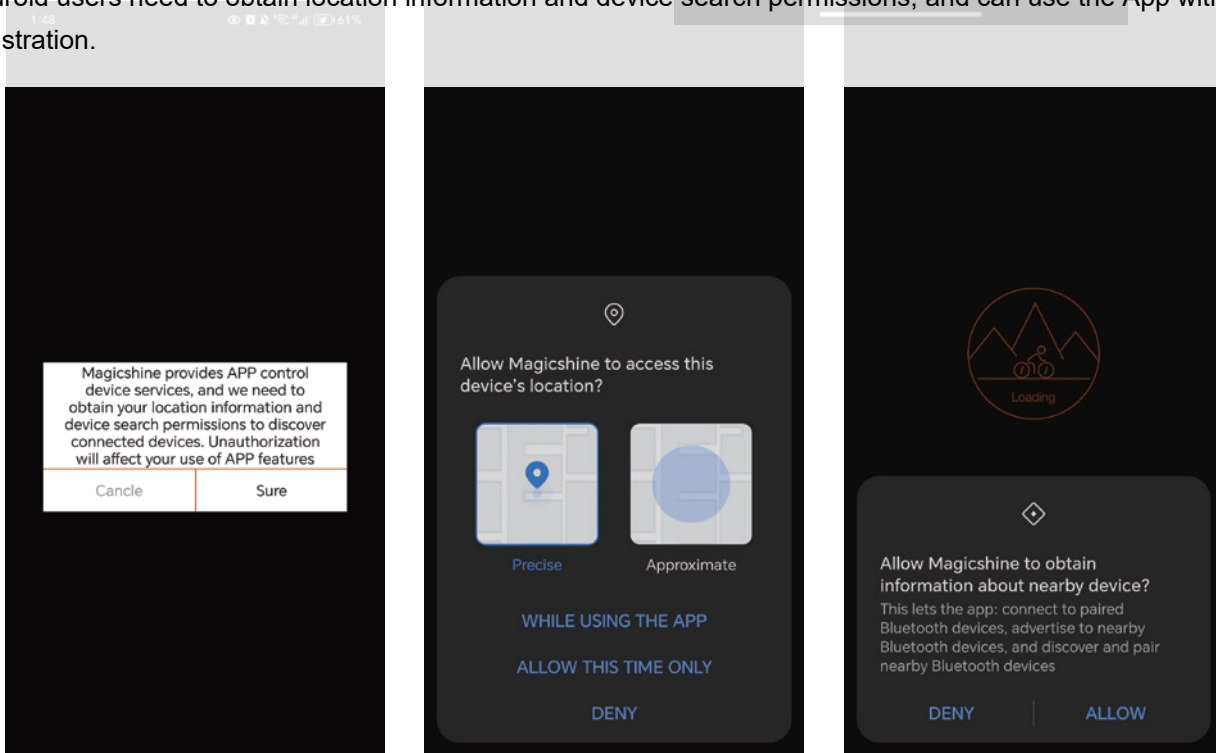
roid users need to obtain location information and device search permissions, and can use the App with stration.

1:48 61%

Magicshine provides APP control device services, and we need to obtain your location information and device search permissions to discover connected devices. Unauthorization will affect your use of APP features

Cancle

Sure

Allow Magicshine to access this device's location?

Precise

Approximate

WHILE USING THE APP

ALLOW THIS TIME ONLY

DENY

Loading

Allow Magicshine to obtain information about nearby device?

This lets the app: connect to paired Bluetooth devices, advertise to nearby Bluetooth devices, and discover and pair nearby Bluetooth devices

DENY

ALLOW